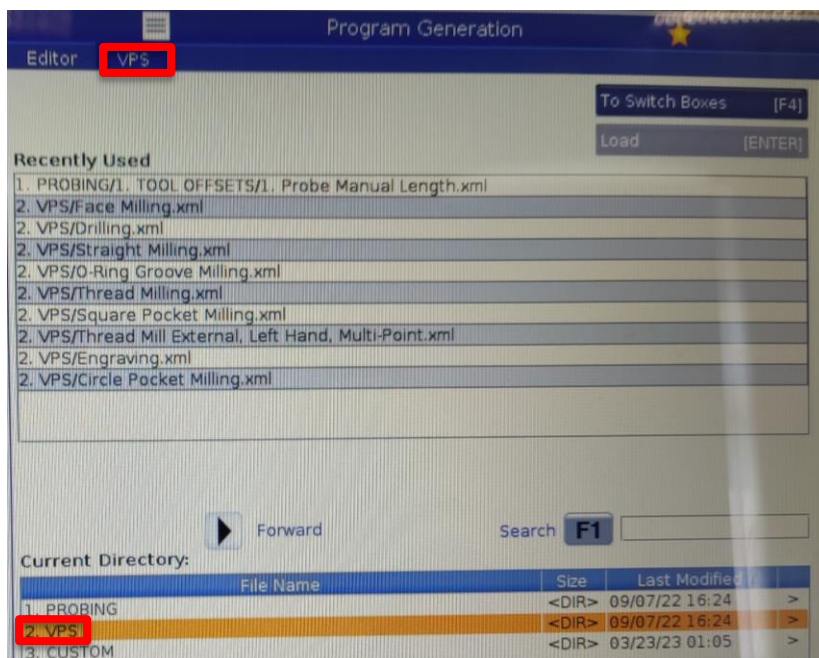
Program Generation

Editor VPS

To Switch Boxes [F4]

Load [ENTER]

Recently Used

1. PROBING/1. TOOL OFFSETS/1. Probe Manual Length.xml
2. VPS/Face Milling.xml
2. VPS/Drilling.xml
2. VPS/Straight Milling.xml
2. VPS/O-Ring Groove Milling.xml
2. VPS/Thread Milling.xml
2. VPS/Square Pocket Milling.xml
2. VPS/Thread Mill External, Left Hand, Multi-Point.xml
2. VPS/Engraving.xml
2. VPS/Circle Pocket Milling.xml

Forward

Search F1

Current Directory:

| File Name | Size | Last Modified | |
|---|---|---|---|
| 1. PROBING | <DIR> | 09/07/22 16:24 | > |
| 2. VPS | <DIR> | 09/07/22 16:24 | > |
| 3. CUSTOM | <DIR> | 03/23/23 01:05 | > |